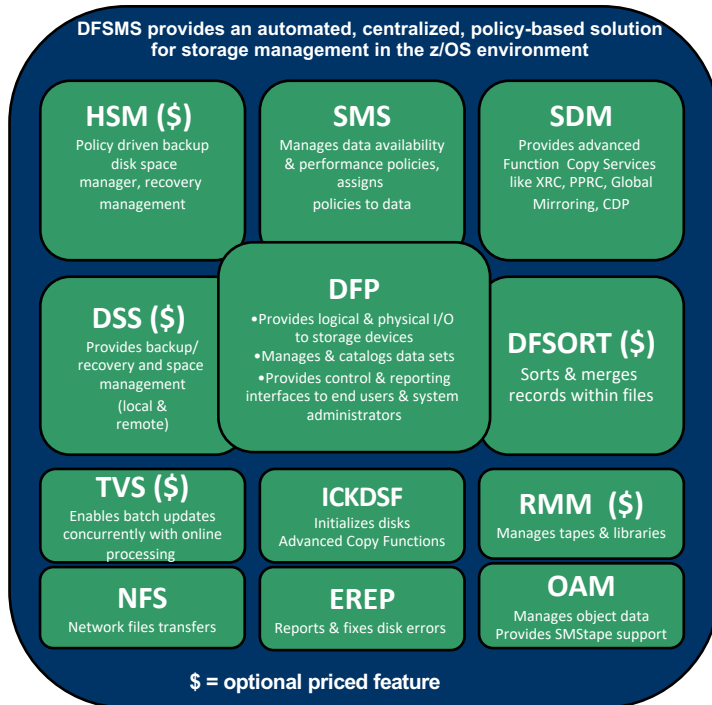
DFSMS provides an automated, centralized, policy-based solution for storage management in the z/OS environment

HSM (\$)
Policy driven backup disk space manager, recovery management

SMS
Manages data availability & performance policies, assigns policies to data

SDM
Provides advanced Function Copy Services like XRC, PPRC, Global Mirroring, CDP

DSS (\$)
Provides backup/ recovery and space management (local & remote)

DFP
•Provides logical & physical I/O to storage devices
•Manages & catalogs data sets
•Provides control & reporting interfaces to end users & system administrators

DFSORT (\$)
Sorts & merges records within files

TVS (\$)
Enables batch updates concurrently with online processing

ICKDSF
Initializes disks
Advanced Copy Functions

RMM (\$)
Manages tapes & libraries

NFS
Network files transfers

EREP
Reports & fixes disk errors

OAM
Manages object data
Provides SMStape support

\$ = optional priced feature